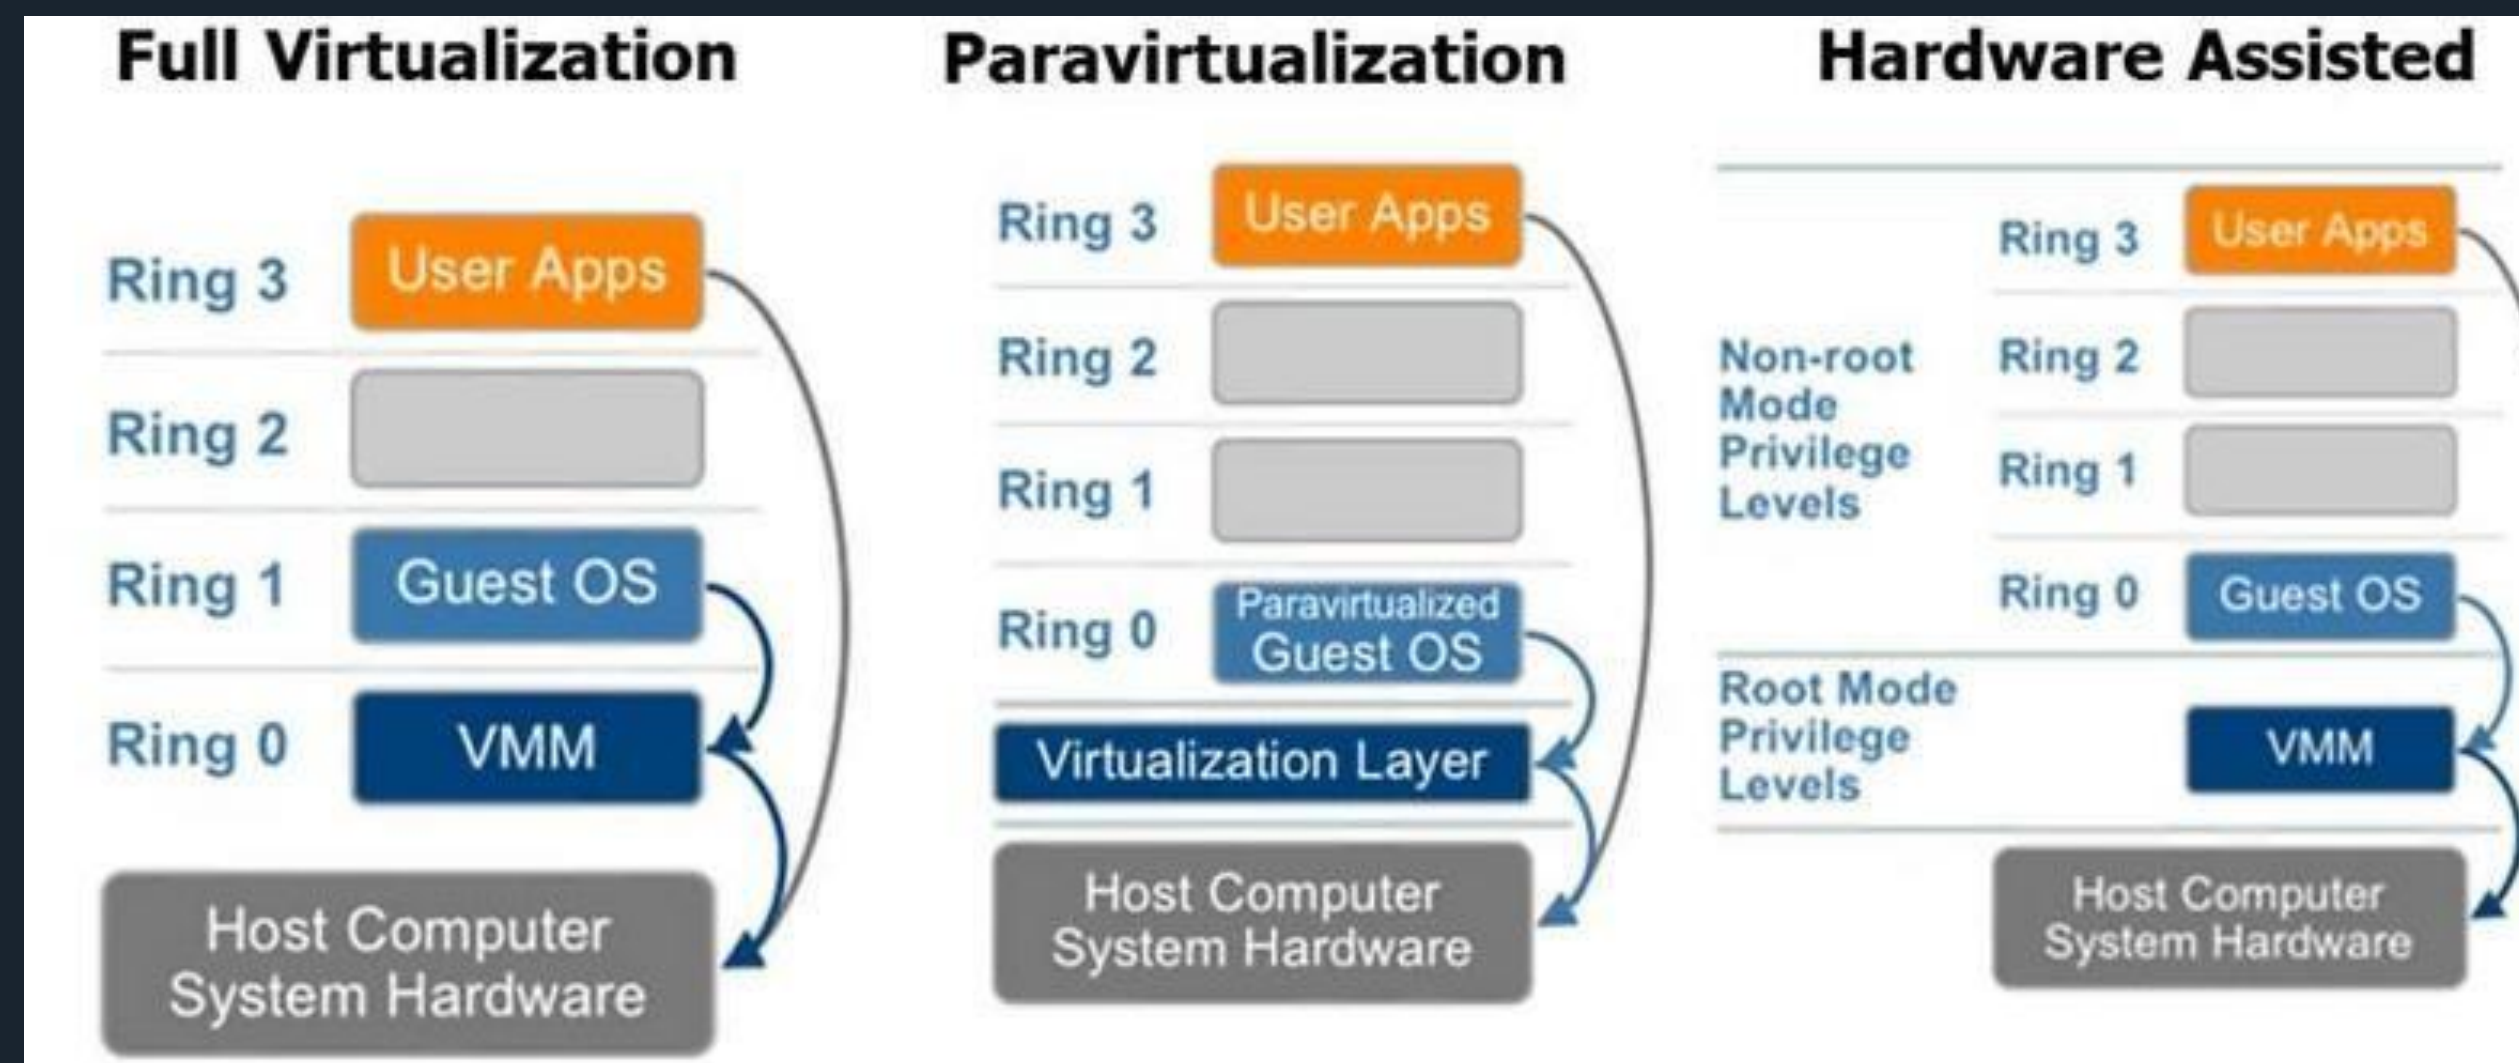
Full Virtualization

Ring 3 User Apps

Ring 2

Ring 1 Guest OS

Ring 0 VMM

Host Computer System Hardware

Paravirtualization

Ring 3 User Apps

Ring 2

Ring 1

Ring 0 Paravirtualized Guest OS

Virtualization Layer

Host Computer System Hardware

Hardware Assisted

Non-root Mode Privilege Levels

Ring 3 User Apps

Ring 2

Ring 1

Ring 0 Guest OS

Root Mode Privilege Levels

VMM

Host Computer System Hardware